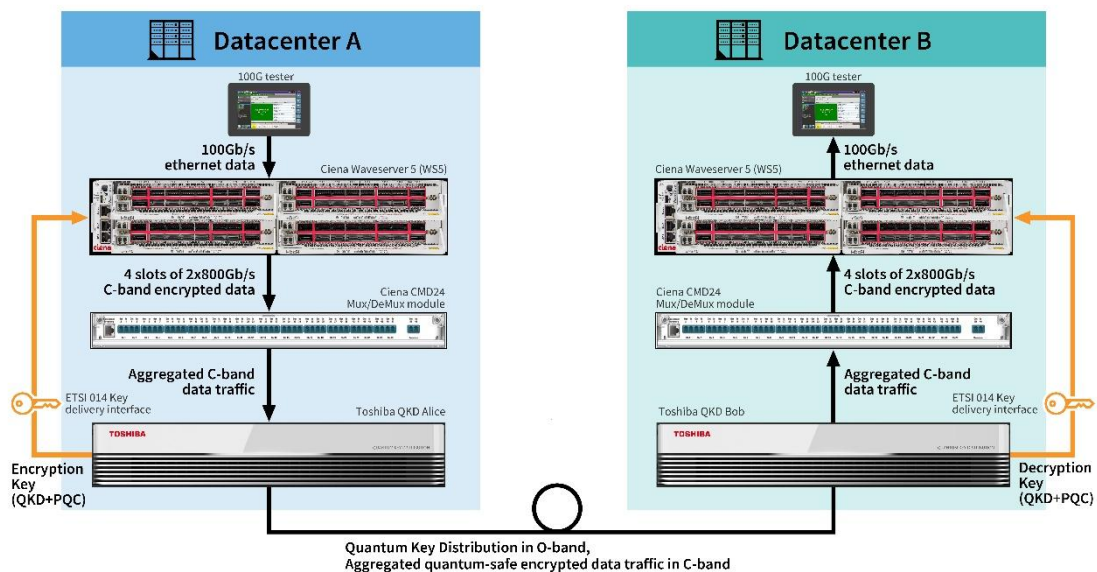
Datacenter A

100G tester

100Gb/s ethernet data

Ciena Waveserver 5 (WS5)

ciena

4 slots of 2x800Gb/s C-band encrypted data

Ciena CMD24 Mux/DeMux module

Aggregated C-band data traffic

ETSI 014 Key delivery interface

Toshiba QKD Alice

TOSHIBA

Encryption Key (QKD+PQC)

Datacenter B

100G tester

100Gb/s ethernet data

Ciena Waveserver 5 (WS5)

4 slots of 2x800Gb/s C-band encrypted data

Ciena CMD24 Mux/DeMux module

Aggregated C-band data traffic

Toshiba QKD Bob

TOSHIBA

ETSI 014 Key delivery interface

Decryption Key (QKD+PQC)

Quantum Key Distribution in O-band,
Aggregated quantum-safe encrypted data traffic in C-band